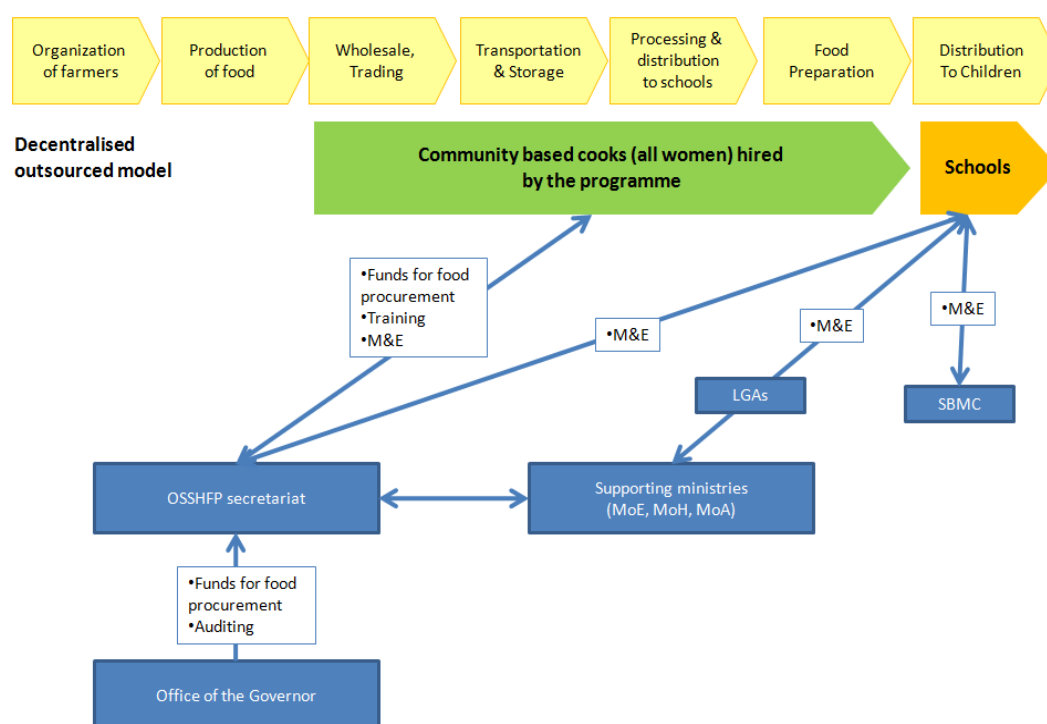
Organization of farmers

Production of food

Wholesale, Trading

Transportation & Storage

Processing & distribution to schools

Food Preparation

Distribution To Children

Decentralised outsourced model

Community based cooks (all women) hired by the programme

Schools

•Funds for food procurement
•Training
•M&E

•M&E

•M&E

•M&E

LGAs

SBMC

OSSHFP secretariat

Supporting ministries (MoE, MoH, MoA)

•Funds for food procurement
•Auditing

Office of the Governor